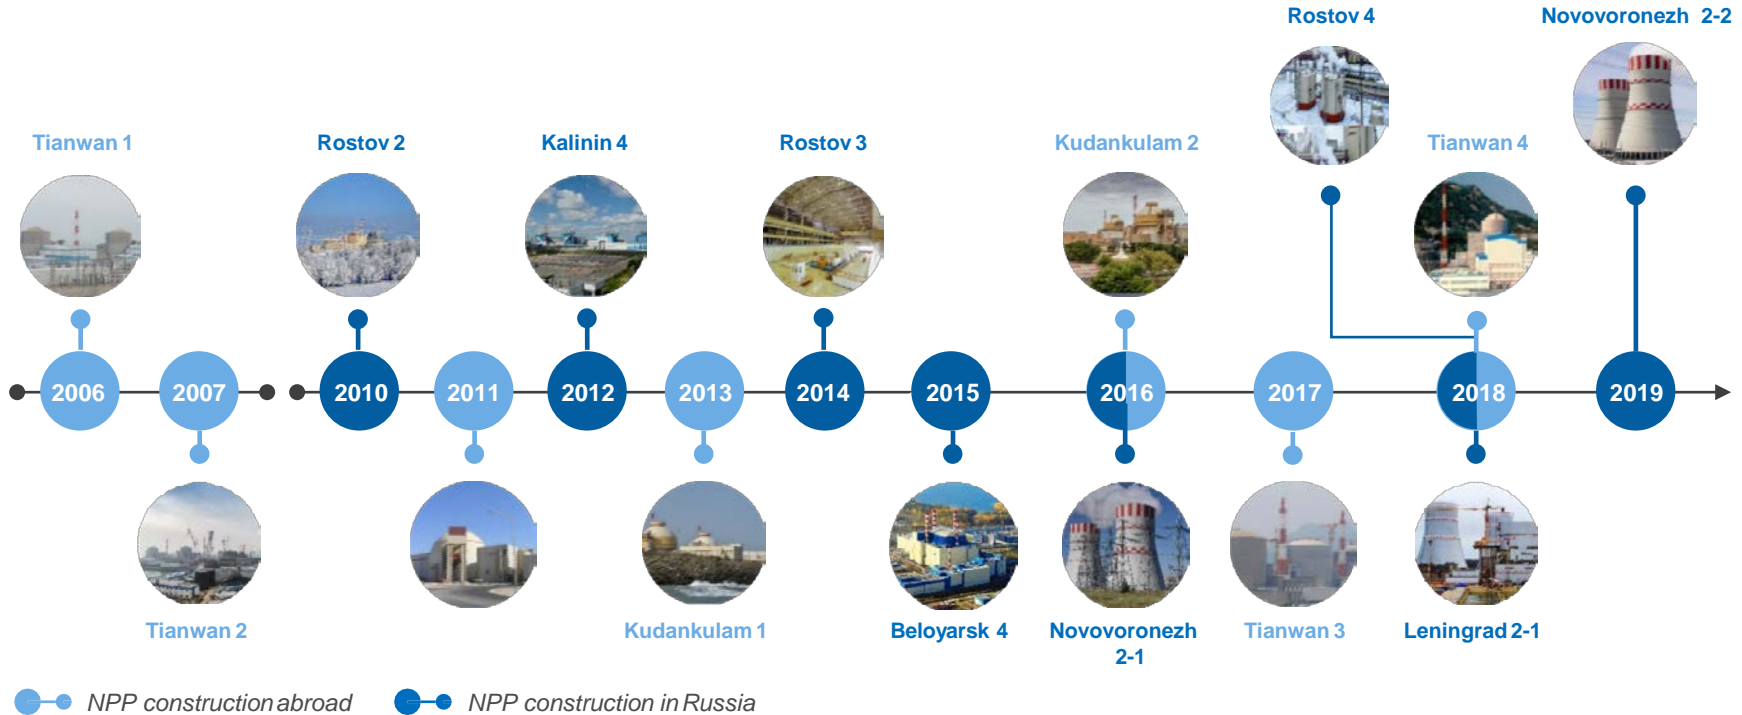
Rostov 4

Novovoronezh 2-2

Tianwan 1

Rostov 2

Kalinin 4

Rostov 3

Kudankulam 2

Tianwan 4

2006

2007

2010

2011

2012

2013

2014

2015

2016

2017

2018

2019

Tianwan 2

Kudankulam 1

Beloyarsk 4

Novovoronezh 2-1

Tianwan 3

Leningrad 2-1

NPP construction abroad

NPP construction in Russia